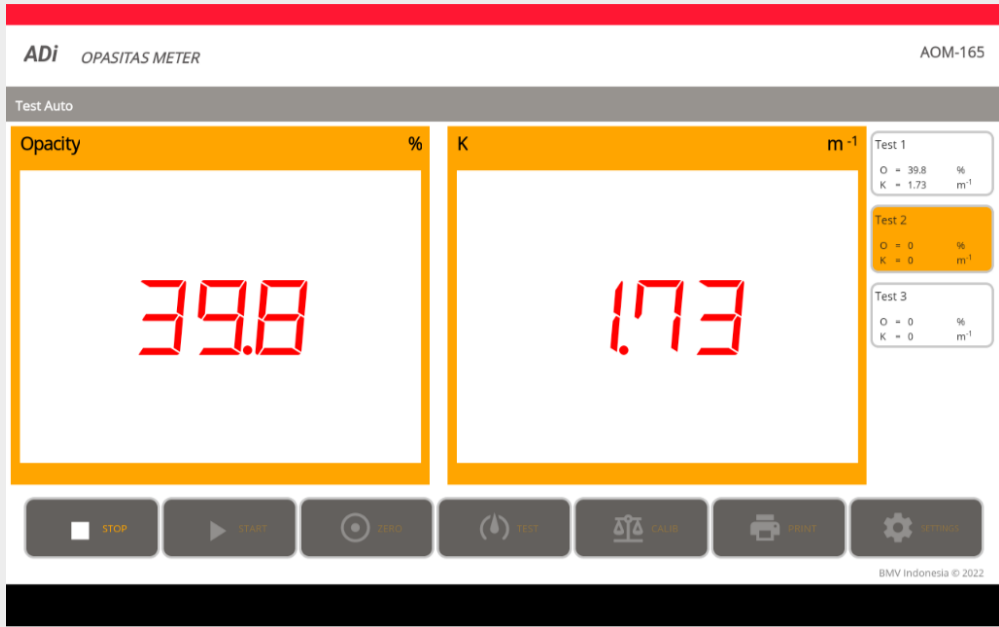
ADi OPASITAS METER

AOM-165

Test Auto

Opacity %

39.8

K $m^{-1}$

1.73

Test 1
O = 39.8 %
K = 1.73 $m^{-1}$

Test 2
O = 0 %
K = 0 $m^{-1}$

Test 3
O = 0 %
K = 0 $m^{-1}$

STOP

START

ZERO

TEST

CALIB

PRINT

SETTINGS

BMV Indonesia © 2022